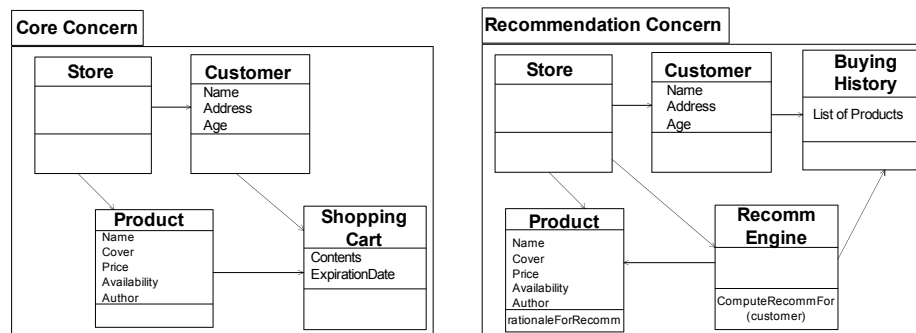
Core Concern

Store

Customer
Name
Address
Age

Product
Name
Cover
Price
Availability
Author

Shopping Cart
Contents
ExpirationDate

Recommendation Concern

Store

Customer
Name
Address
Age

Buying History
List of Products

Product
Name
Cover
Price
Availability
Author
rationaleForRecomm

Recomm Engine
ComputeRecommFor (customer)